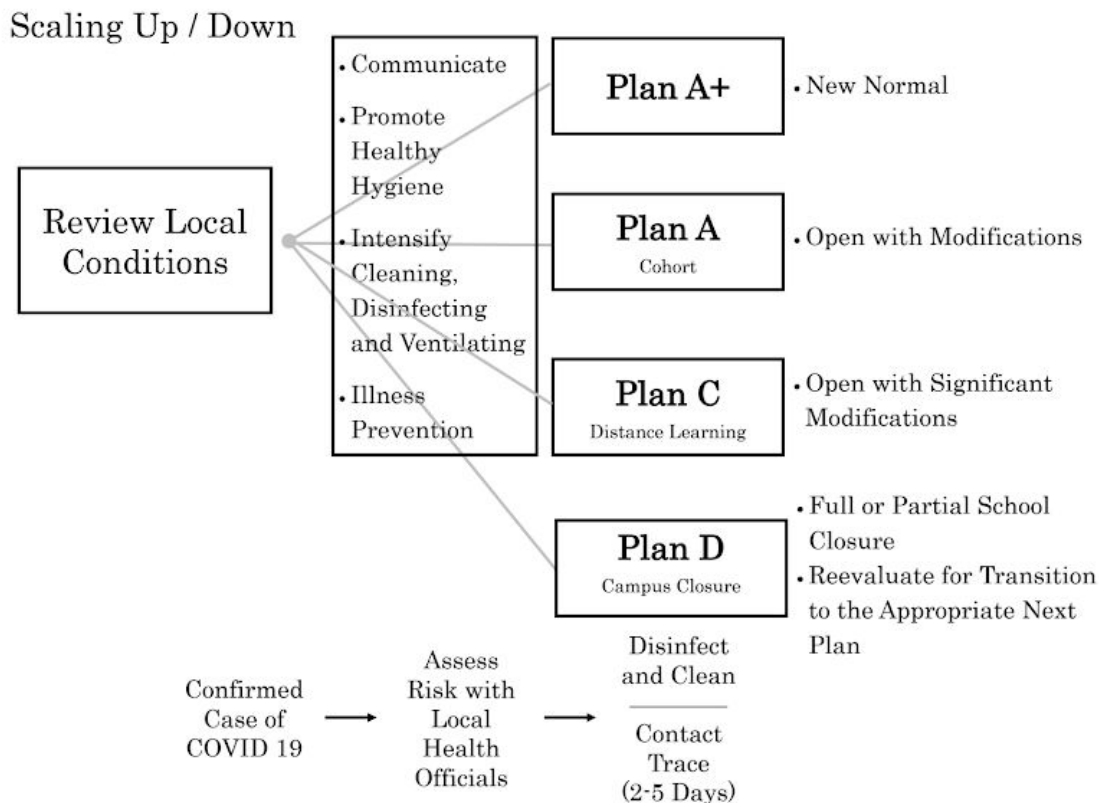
Scaling Up / Down

Review Local Conditions

• Communicate
• Promote Healthy Hygiene
• Intensify Cleaning, Disinfecting and Ventilating
• Illness Prevention

Plan A+
• New Normal

Plan A
Cohort
• Open with Modifications

Plan C
Distance Learning
• Open with Significant Modifications

Plan D
Campus Closure
• Full or Partial School Closure
• Reevaluate for Transition to the Appropriate Next Plan

Confirmed Case of COVID 19 → Assess Risk with Local Health Officials → Disinfect and Clean

Contact Trace (2-5 Days)